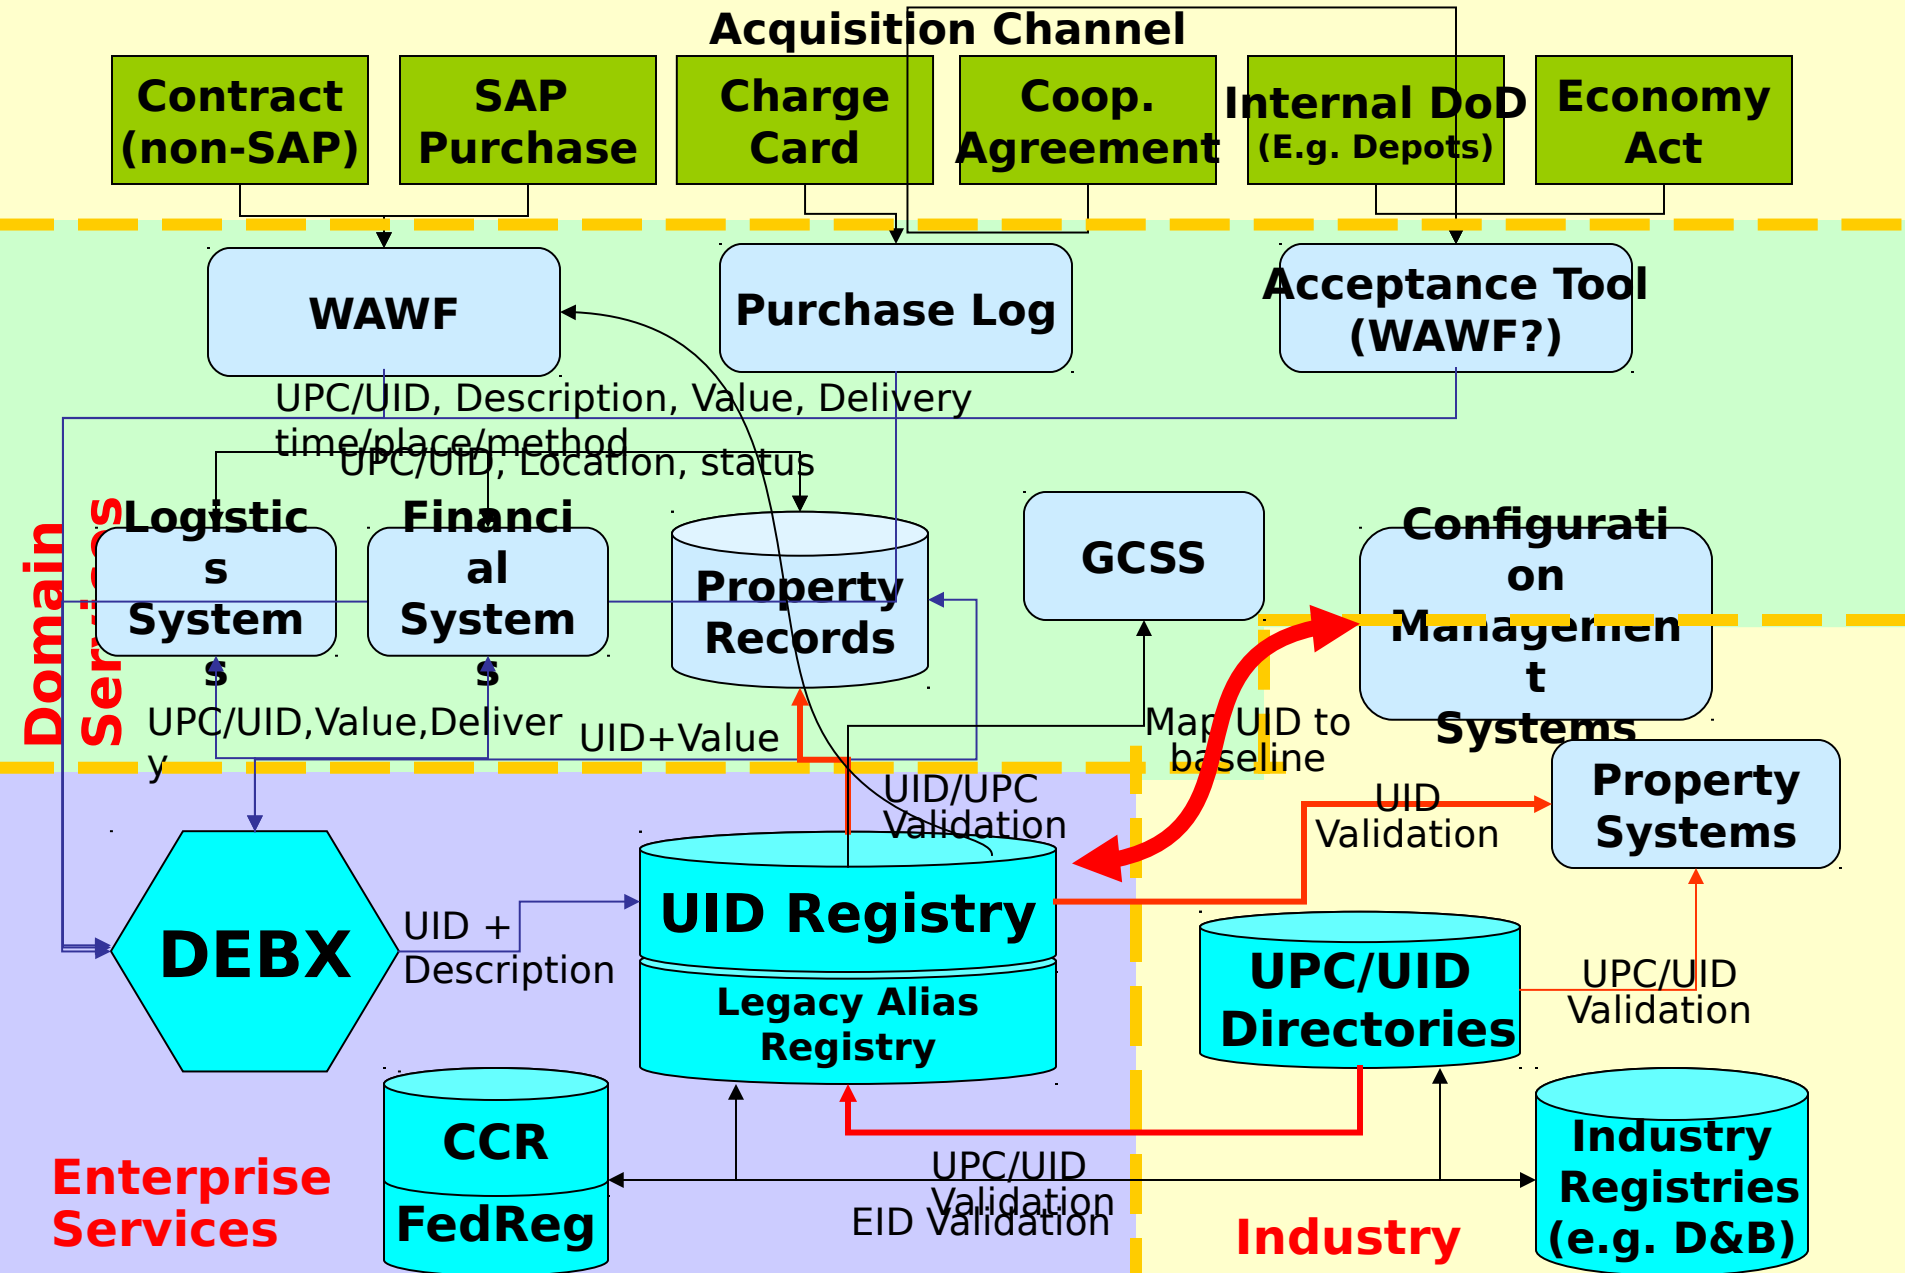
Acquisition Channel

Contract (non-SAP)

SAP Purchase

Charge Card

Coop. Agreement

Internal DoD (E.g. Depots)

Economy Act

WAWF

Purchase Log

Acceptance Tool (WAWF?)

UPC/UID, Description, Value, Delivery time/place/method

UPC/UID, Location, status

Domain Services

Logistics Systems

Financial Systems

Property Records

GCSS

Configuration Management Systems

UPC/UID,Value,Delivery

UID+Value

Map UID to baseline

UID/UPC Validation

UID Validation

Property Systems

DEBX

UID + Description

UID Registry

Legacy Alias Registry

UPC/UID Directories

UPC/UID Validation

CCR

FedReg

UPC/UID Validation

EID Validation

Industry Registries (e.g. D&B)

Enterprise Services

Industry